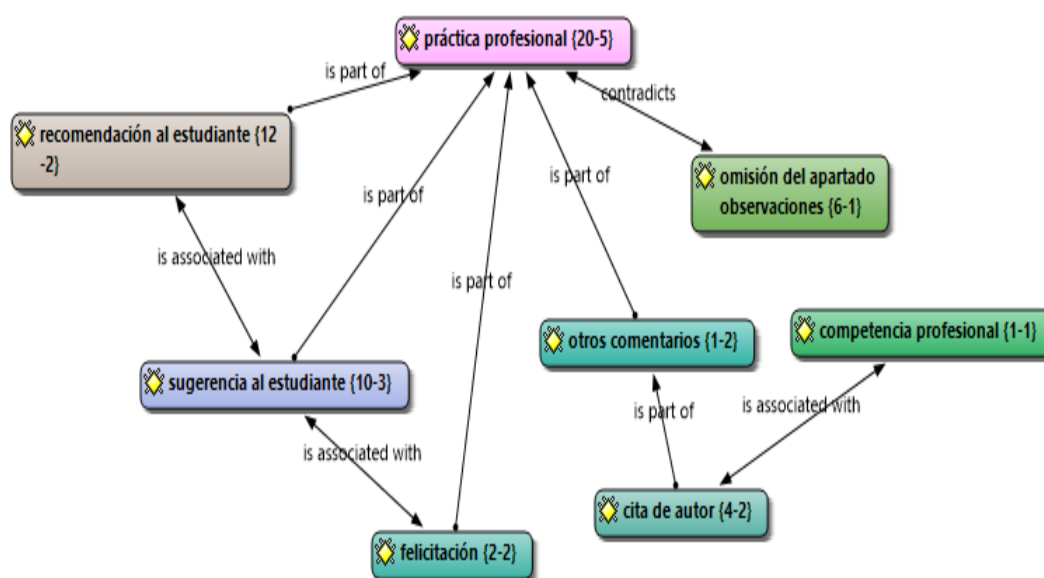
práctica profesional {20-5}

is part of

contradicts

recomendación al estudiante {12-2}

is part of

omisión del apartado observaciones {6-1}

is part of

is associated with

is part of

otros comentarios {1-2}

competencia profesional {1-1}

sugerencia al estudiante {10-3}

is part of

is associated with

is associated with

cita de autor {4-2}

felicitación {2-2}